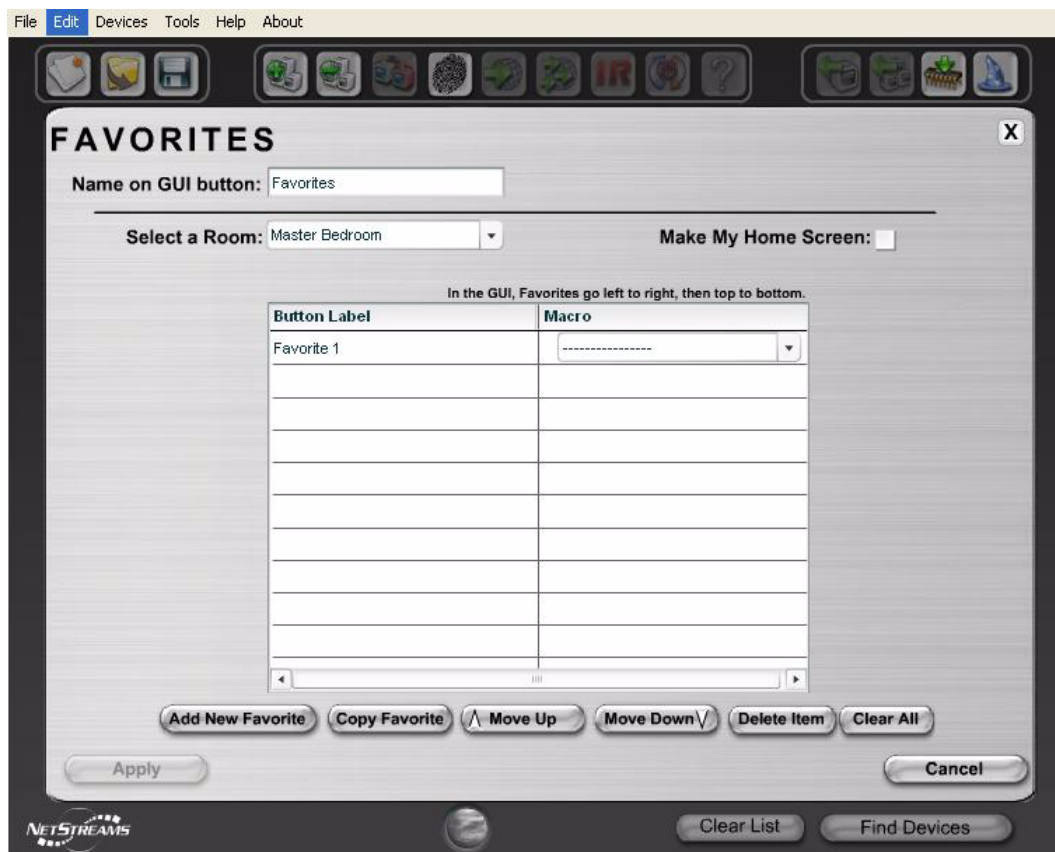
File Edit Devices Tools Help About

IR

FAVORITES

X

Name on GUI button: Favorites

Select a Room: Master Bedroom

Make My Home Screen:

In the GUI, Favorites go left to right, then top to bottom.

| Button Label | Macro |
|---|---|
| Favorite 1 | ---------------- |
| | |
| | |
| | |
| | |
| | |
| | |
| | |
| | |
| | |

Add New Favorite   Copy Favorite   /\ Move Up   Move Down \/   Delete Item   Clear All

Apply

Cancel

NetStreams

Clear List   Find Devices